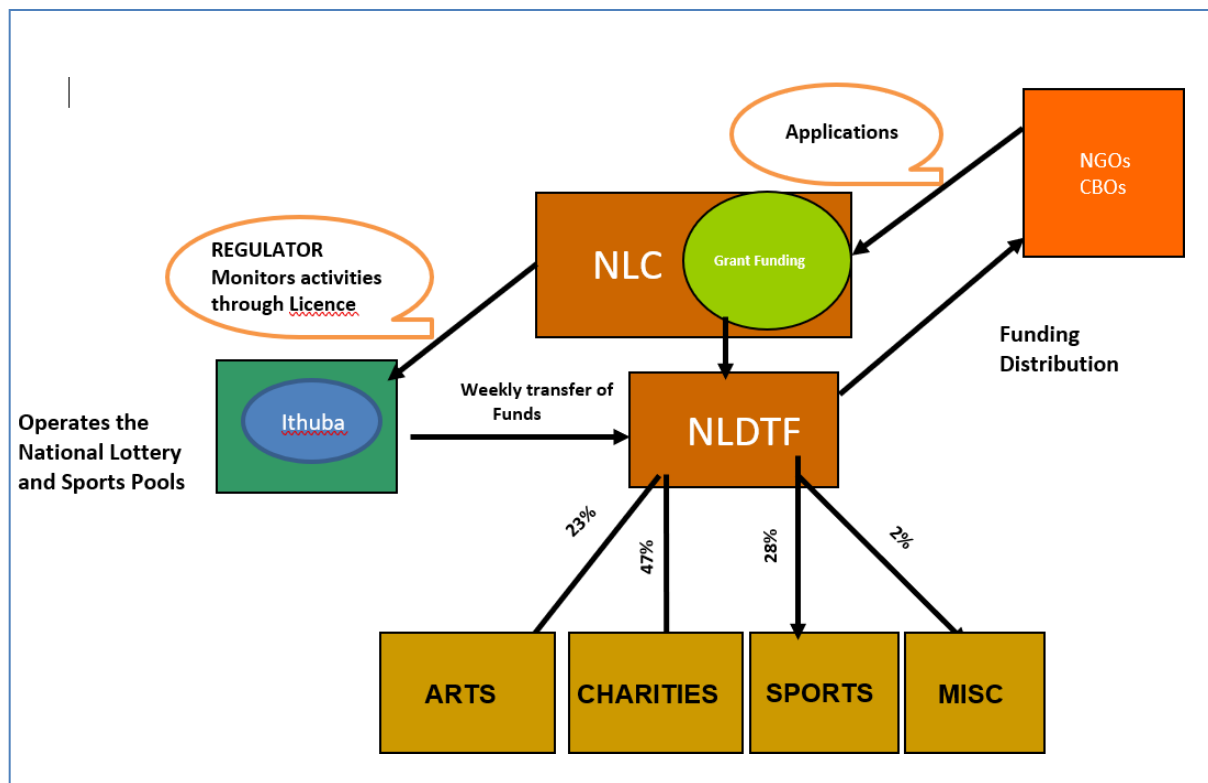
Applications

NGOs
CBOs

REGULATOR
Monitors activities through Licence

NLC

Grant Funding

Funding Distribution

Ithuba

Weekly transfer of Funds

NLDTF

Operates the National Lottery and Sports Pools

23%

47%

28%

2%

ARTS

CHARITIES

SPORTS

MISC